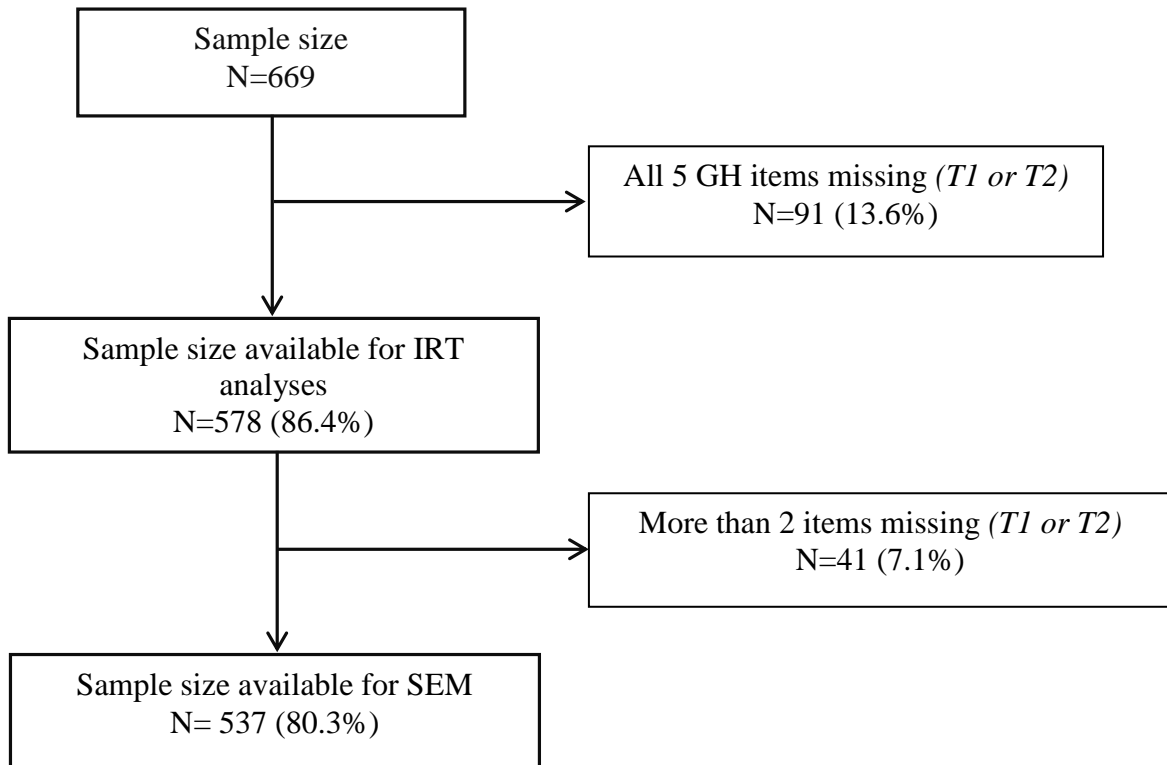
Sample size
N=669

All 5 GH items missing *(T1 or T2)*
N=91 (13.6%)

Sample size available for IRT analyses
N=578 (86.4%)

More than 2 items missing *(T1 or T2)*
N=41 (7.1%)

Sample size available for SEM
N= 537 (80.3%)